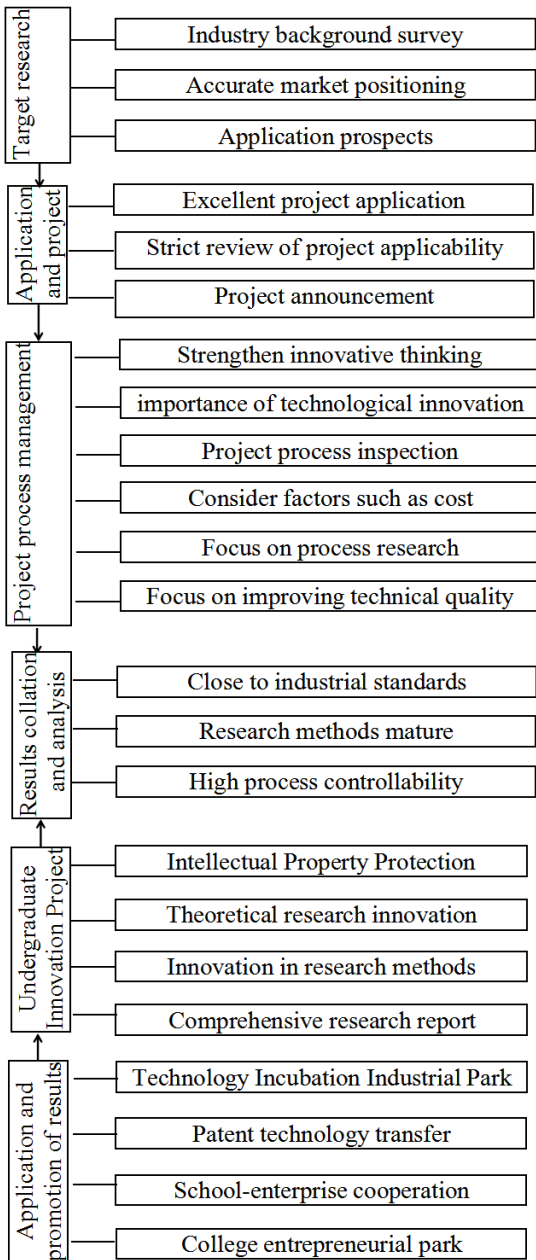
Target research

Industry background survey

Accurate market positioning

Application prospects

Application and project

Excellent project application

Strict review of project applicability

Project announcement

Project process management

Strengthen innovative thinking

importance of technological innovation

Project process inspection

Consider factors such as cost

Focus on process research

Focus on improving technical quality

Results collation and analysis

Close to industrial standards

Research methods mature

High process controllability

Undergraduate Innovation Project

Intellectual Property Protection

Theoretical research innovation

Innovation in research methods

Comprehensive research report

Application and promotion of results

Technology Incubation Industrial Park

Patent technology transfer

School-enterprise cooperation

College entrepreneurial park